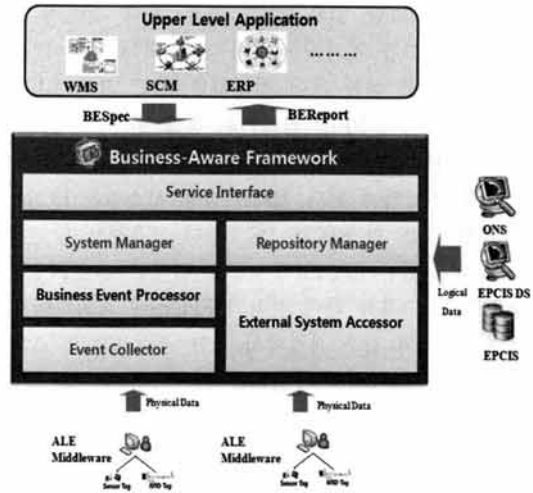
Upper Level Application

WMS

SCM

ERP

.........

BESpec

BEReport

Business-Aware Framework

Service Interface

System Manager

Repository Manager

Business Event Processor

External System Accessor

Event Collector

ONS

EPCIS DS

EPCIS

Logical Data

Physical Data

Physical Data

ALE Middleware

ALE Middleware

Sensor Tag

RFID Tag

Sensor Tag

RFID Tag